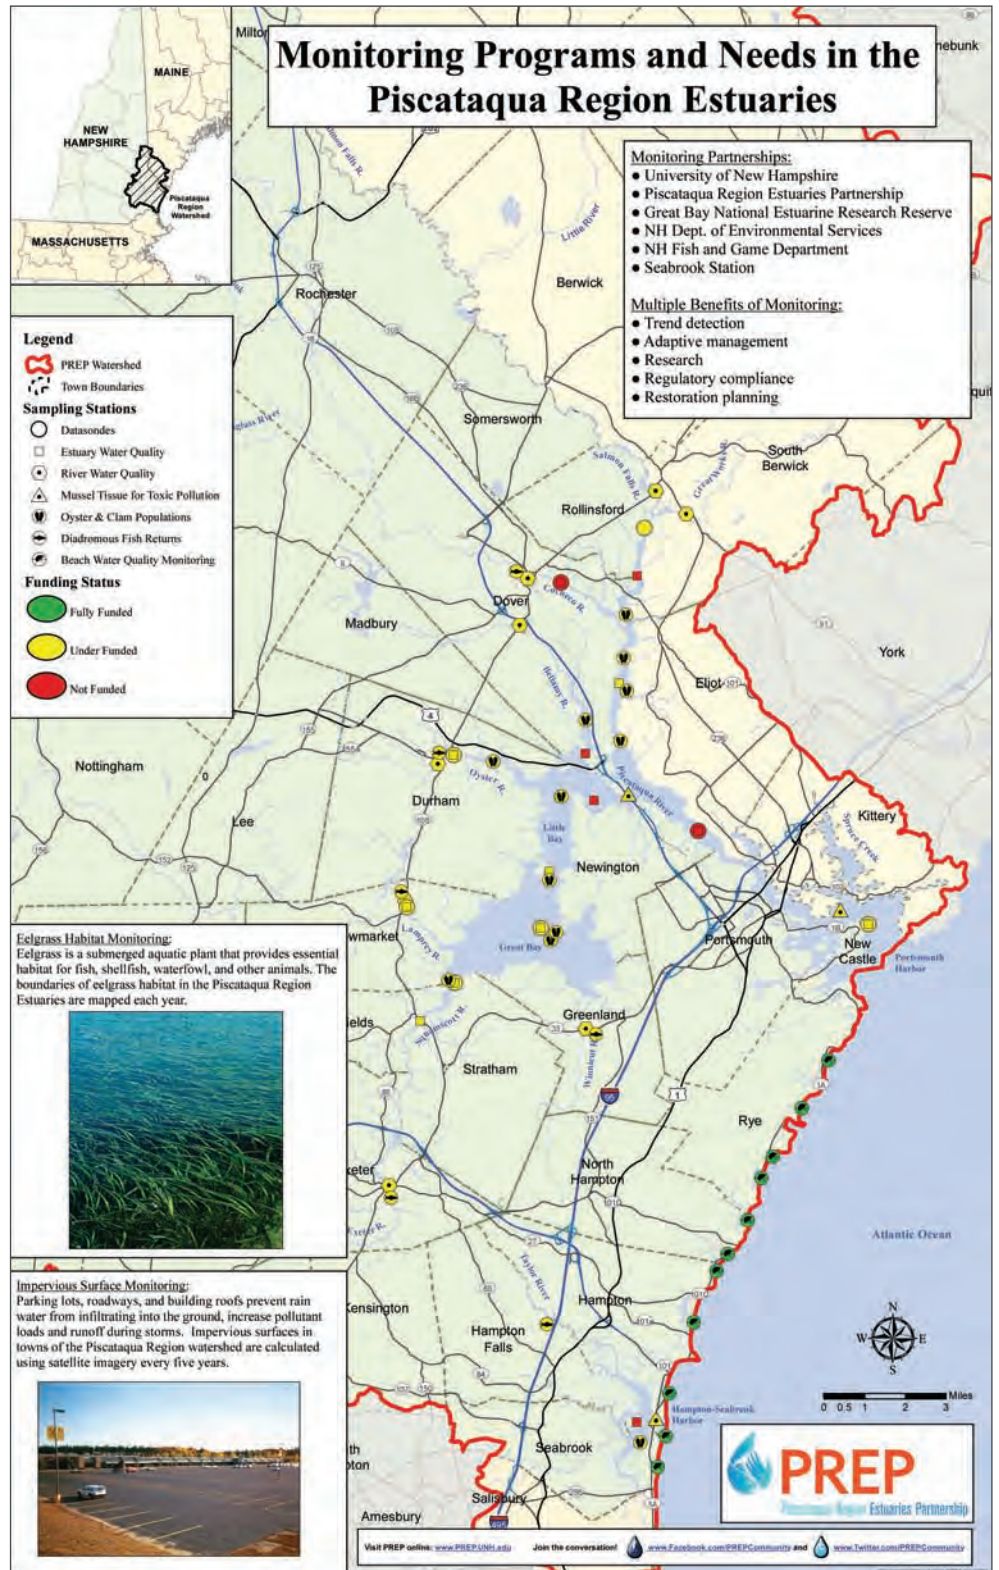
Monitoring Programs and Needs in the Piscataqua Region Estuaries

MAINE
NEW HAMPSHIRE
Piscataqua Region Watershed
MASSACHUSETTS

Monitoring Partnerships:
• University of New Hampshire
• Piscataqua Region Estuaries Partnership
• Great Bay National Estuarine Research Reserve
• NH Dept. of Environmental Services
• NH Fish and Game Department
• Seabrook Station

Multiple Benefits of Monitoring:
• Trend detection
• Adaptive management
• Research
• Regulatory compliance
• Restoration planning

Legend
PREP Watershed
Town Boundaries
Sampling Stations
Datasondes
Estuary Water Quality
River Water Quality
Mussel Tissue for Toxic Pollution
Oyster & Clam Populations
Diadromous Fish Returns
Beach Water Quality Monitoring
Funding Status
Fully Funded
Under Funded
Not Funded

Milton
nebunk
Rochester
Berwick
Little River
Somersworth
South Berwick
Salmon Falls R.
Great Works R.
Rollinsford
Dover
Cocheco R.
Madbury
York
Bellamy R.
Eliot
Nottingham
Durham
Oyster R.
Piscataqua River
Lee
Little Bay
Kittery
Spruce Creek
Newington
Portsmouth
New Castle
Portsmouth Harbor
Newmarket
Lamprey R.
Great Bay
Squamscott R.
Greenland
Winnicut R.
Stratham
Rye
Exeter
Exeter R.
North Hampton
Atlantic Ocean
Taylor River
Kensington
Hampton
Hampton Falls
Hampton-Seabrook Harbor
Seabrook
Salisbury
Amesbury

Eelgrass Habitat Monitoring:
Eelgrass is a submerged aquatic plant that provides essential habitat for fish, shellfish, waterfowl, and other animals. The boundaries of eelgrass habitat in the Piscataqua Region Estuaries are mapped each year.

Impervious Surface Monitoring:
Parking lots, roadways, and building roofs prevent rain water from infiltrating into the ground, increase pollutant loads and runoff during storms. Impervious surfaces in towns of the Piscataqua Region watershed are calculated using satellite imagery every five years.

N
W
E
S
Miles
0 0.5 1 2 3

PREP
Piscataqua Region Estuaries Partnership

Visit PREP online: www.PREP.UNH.edu Join the conversation! www.Facebook.com/PREPCommunity and www.Twitter.com/PREPCommunity